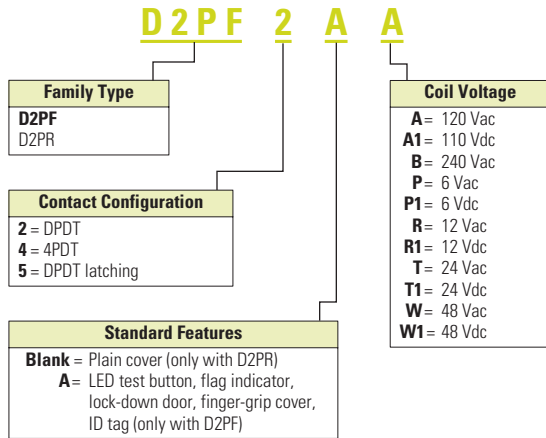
D2PF 2 A A

Family Type
D2PF
D2PR

Contact Configuration
2 = DPDT
4 = 4PDT
5 = DPDT latching

Standard Features
Blank = Plain cover (only with D2PR)
A = LED test button, flag indicator, lock-down door, finger-grip cover, ID tag (only with D2PF)

Coil Voltage
A = 120 Vac
A1 = 110 Vdc
B = 240 Vac
P = 6 Vac
P1 = 6 Vdc
R = 12 Vac
R1 = 12 Vdc
T = 24 Vac
T1 = 24 Vdc
W = 48 Vac
W1 = 48 Vdc